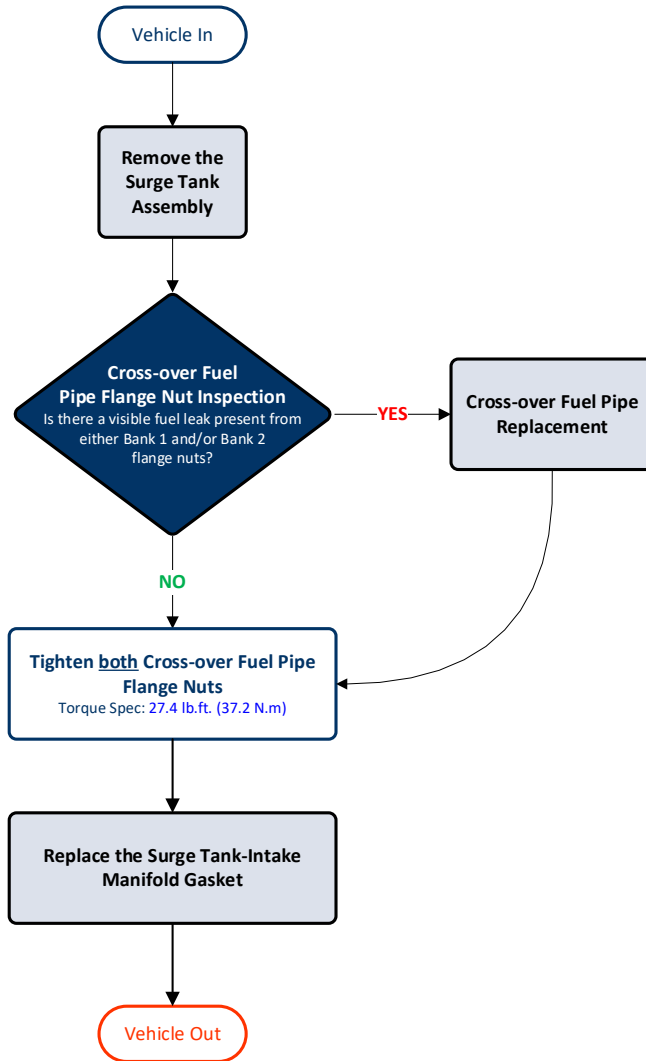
Vehicle In

Remove the Surge Tank Assembly

Cross-over Fuel Pipe Flange Nut Inspection
Is there a visible fuel leak present from either Bank 1 and/or Bank 2 flange nuts?

YES

Cross-over Fuel Pipe Replacement

NO

Tighten both Cross-over Fuel Pipe Flange Nuts
Torque Spec: 27.4 lb.ft. (37.2 N.m)

Replace the Surge Tank-Intake Manifold Gasket

Vehicle Out